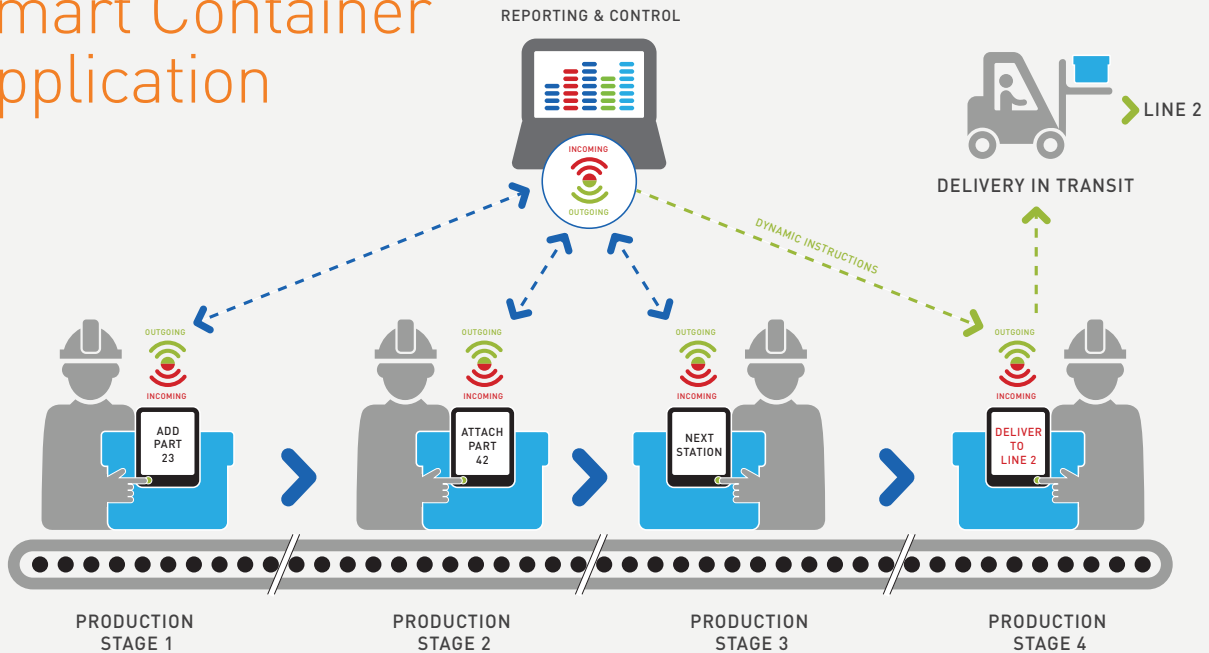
mart Container
pplication

REPORTING & CONTROL

INCOMING

OUTGOING

LINE 2

DELIVERY IN TRANSIT

DYNAMIC INSTRUCTIONS

OUTGOING

INCOMING

ADD PART 23

OUTGOING

INCOMING

ATTACH PART 42

OUTGOING

INCOMING

NEXT STATION

OUTGOING

INCOMING

DELIVER TO LINE 2

PRODUCTION STAGE 1

PRODUCTION STAGE 2

PRODUCTION STAGE 3

PRODUCTION STAGE 4